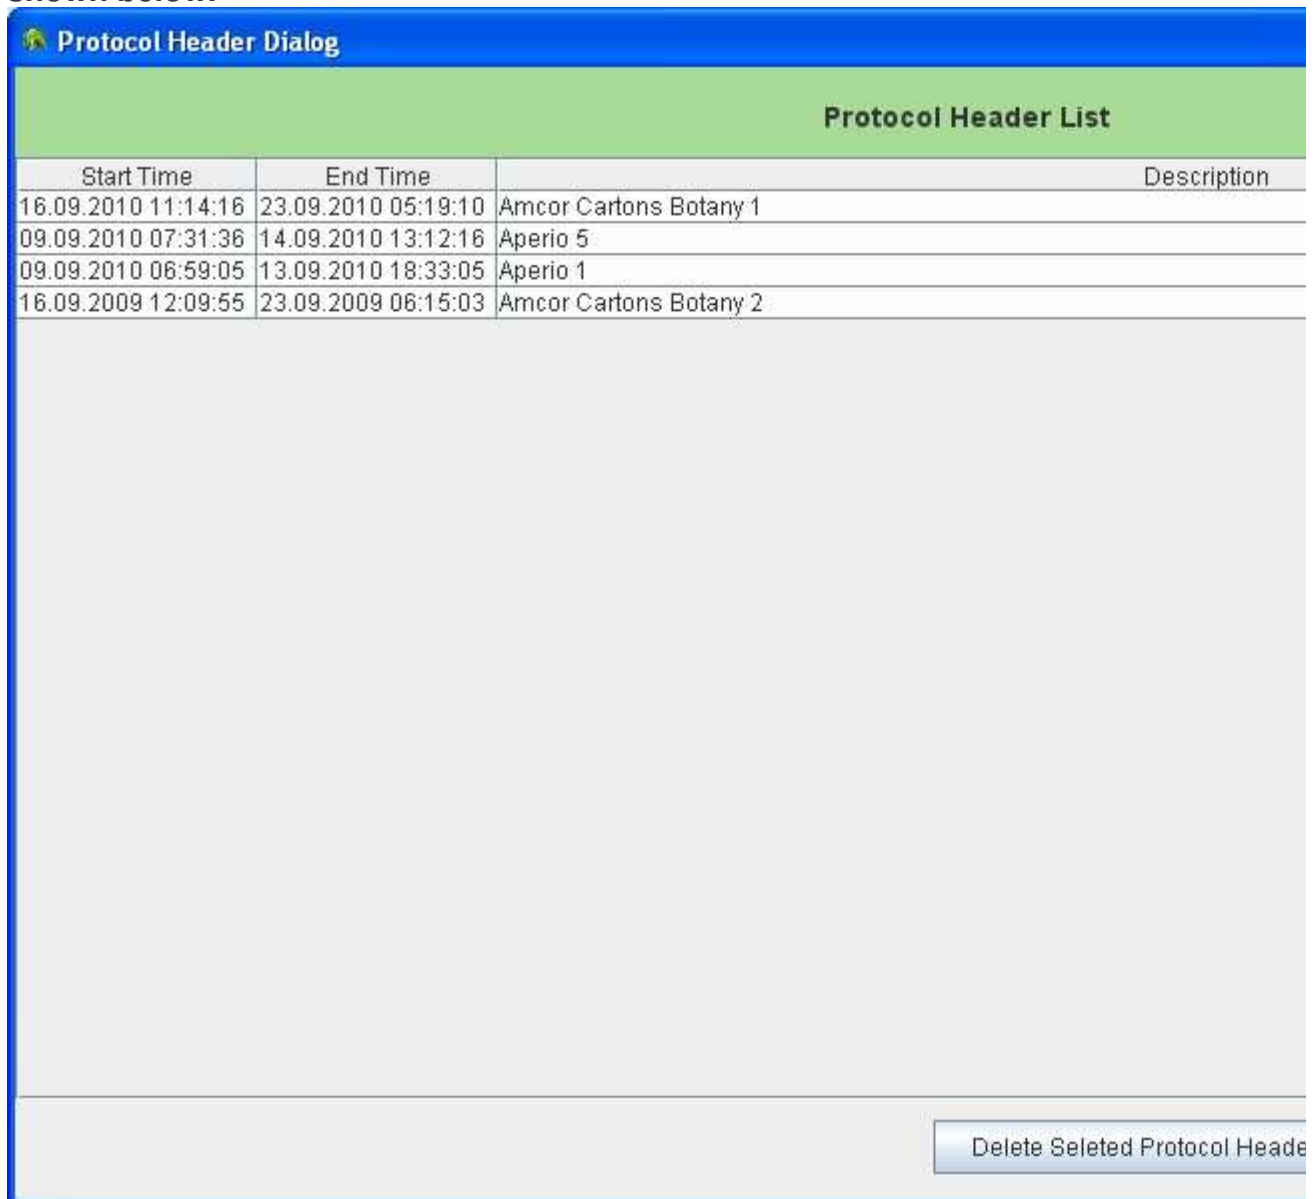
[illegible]

Protocol Header Dialog

Protocol Header List

| Start Time | End Time | Description |
|---|---|---|
| 16.09.2010 11:14:16 | 23.09.2010 05:19:10 | Amcor Cartons Botany 1 |
| 09.09.2010 07:31:36 | 14.09.2010 13:12:16 | Aperio 5 |
| 09.09.2010 06:59:05 | 13.09.2010 18:33:05 | Aperio 1 |
| 16.09.2009 12:09:55 | 23.09.2009 06:15:03 | Amcor Cartons Botany 2 |

Delete Seleted Protocol Heade